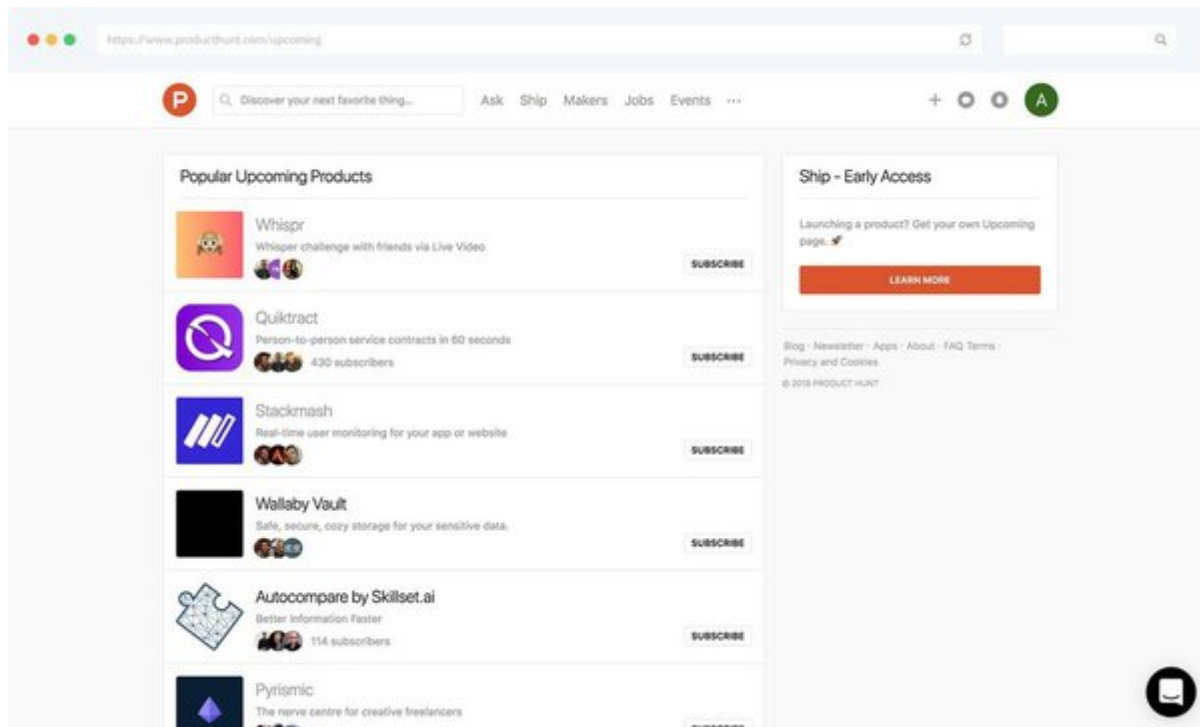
https://www.producthunt.com/upcoming

P Discover your next favorite thing... Ask Ship Makers Jobs Events ···

A

Popular Upcoming Products

Whispr
Whisper challenge with friends via Live Video
SUBSCRIBE

Quiktract
Person-to-person service contracts in 60 seconds
430 subscribers
SUBSCRIBE

Stackmash
Real-time user monitoring for your app or website
SUBSCRIBE

Wallaby Vault
Safe, secure, cozy storage for your sensitive data.
SUBSCRIBE

Autocompare by Skillset.ai
Better Information Faster
114 subscribers
SUBSCRIBE

Pyrismic
The nerve centre for creative freelancers

Ship - Early Access

Launching a product? Get your own Upcoming page.

LEARN MORE

Blog · Newsletter · Apps · About · FAQ Terms · Privacy and Cookies

© 2018 PRODUCT HUNT